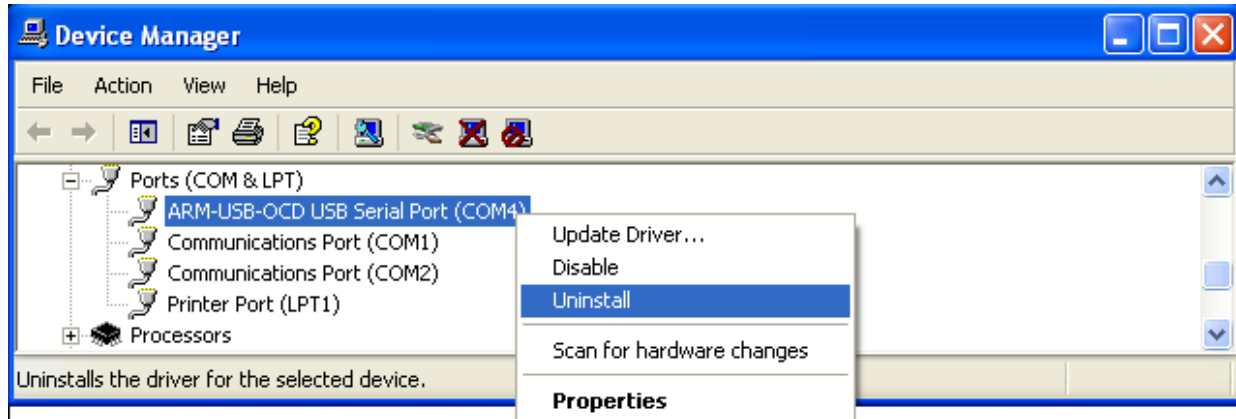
Device Manager

File Action View Help

Ports (COM & LPT)
ARM-USB-OCD USB Serial Port (COM4)
Communications Port (COM1)
Communications Port (COM2)
Printer Port (LPT1)
Processors

Update Driver...
Disable
Uninstall
Scan for hardware changes
Properties

Uninstalls the driver for the selected device.